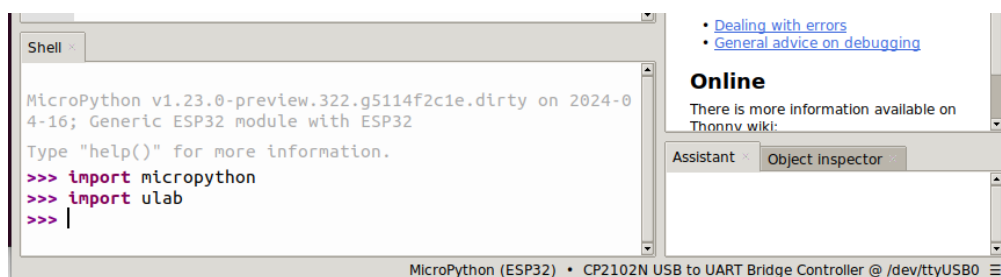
Shell ×

MicroPython v1.23.0-preview.322.g5114f2c1e.dirty on 2024-04-16; Generic ESP32 module with ESP32

Type "help()" for more information.

>>> import micropython
>>> import ulab
>>>

• Dealing with errors
• General advice on debugging

Online

There is more information available on Thonny wiki:

Assistant ×
Object inspector ×

MicroPython (ESP32) • CP2102N USB to UART Bridge Controller @ /dev/ttyUSB0 ≡